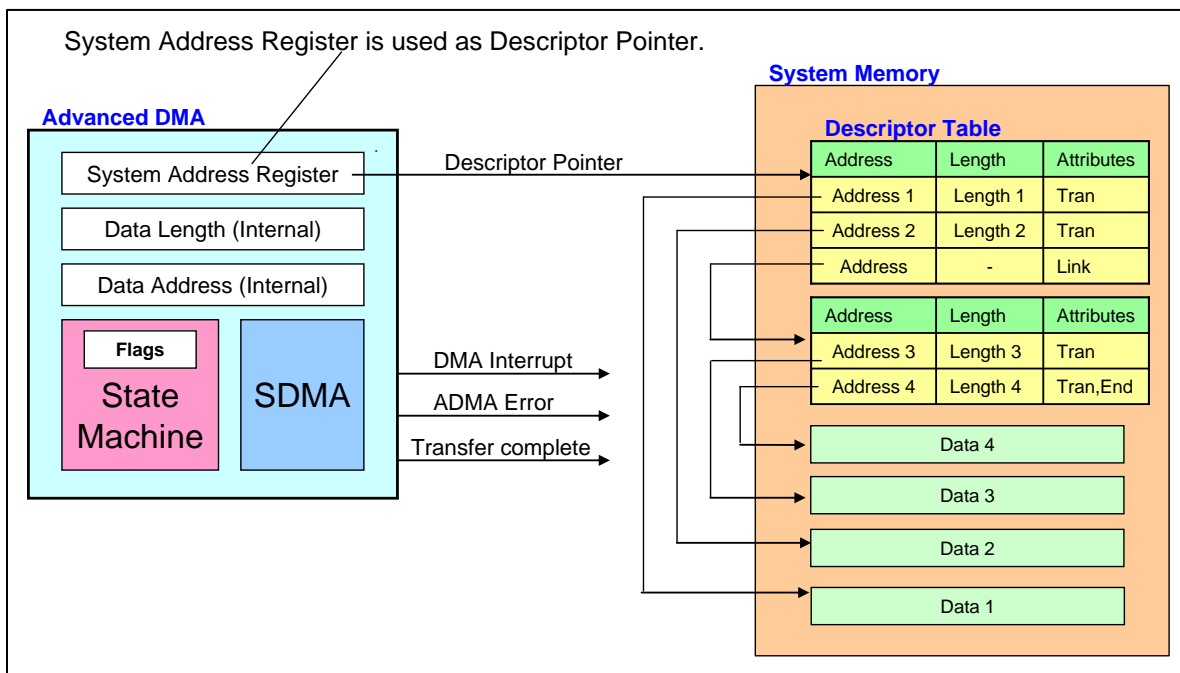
System Address Register is used as Descriptor Pointer.

Advanced DMA

System Address Register

Data Length (Internal)

Data Address (Internal)

Flags

State Machine

SDMA

Descriptor Pointer

DMA Interrupt

ADMA Error

Transfer complete

System Memory

Descriptor Table

| Address | Length | Attributes |
|---|---|---|
| Address 1 | Length 1 | Tran |
| Address 2 | Length 2 | Tran |
| Address | - | Link |

| Address | Length | Attributes |
|---|---|---|
| Address 3 | Length 3 | Tran |
| Address 4 | Length 4 | Tran,End |

Data 4

Data 3

Data 2

Data 1